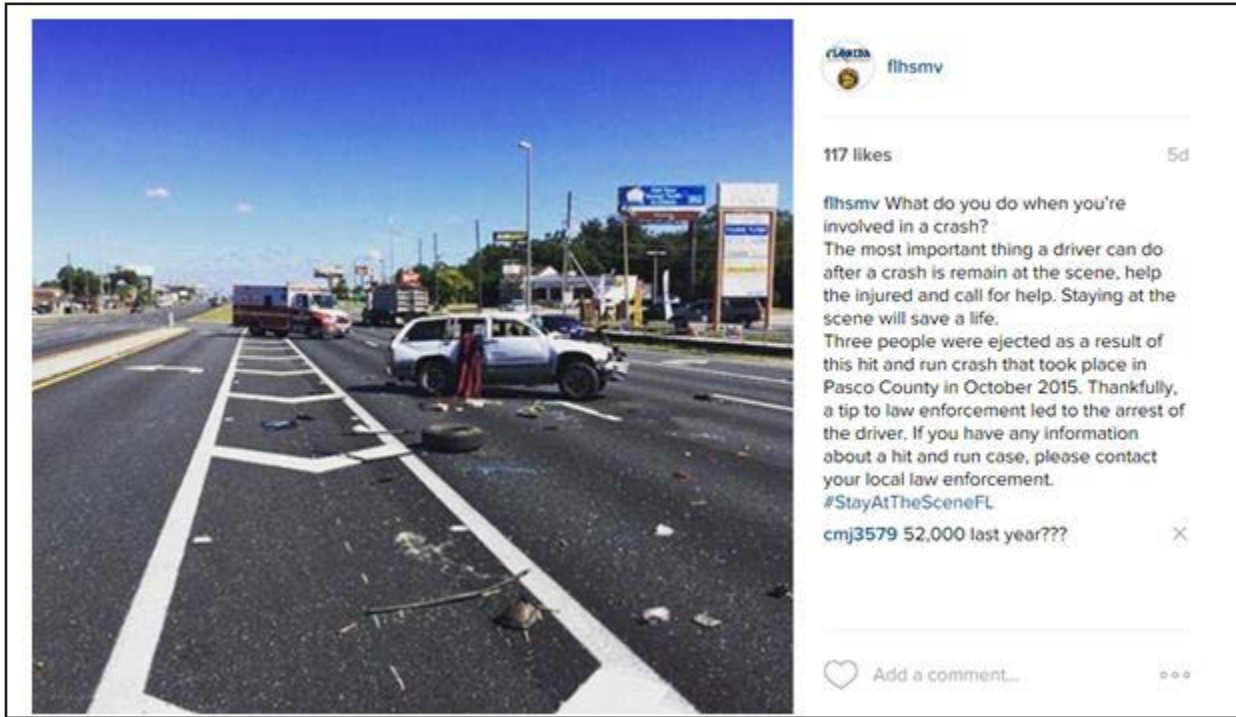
FLORIDA

flhsmv

117 likes

5d

flhsmv What do you do when you're involved in a crash?
The most important thing a driver can do after a crash is remain at the scene, help the injured and call for help. Staying at the scene will save a life.
Three people were ejected as a result of this hit and run crash that took place in Pasco County in October 2015. Thankfully, a tip to law enforcement led to the arrest of the driver. If you have any information about a hit and run case, please contact your local law enforcement.
#StayAtTheSceneFL

cmj3579 52,000 last year???

Add a comment...